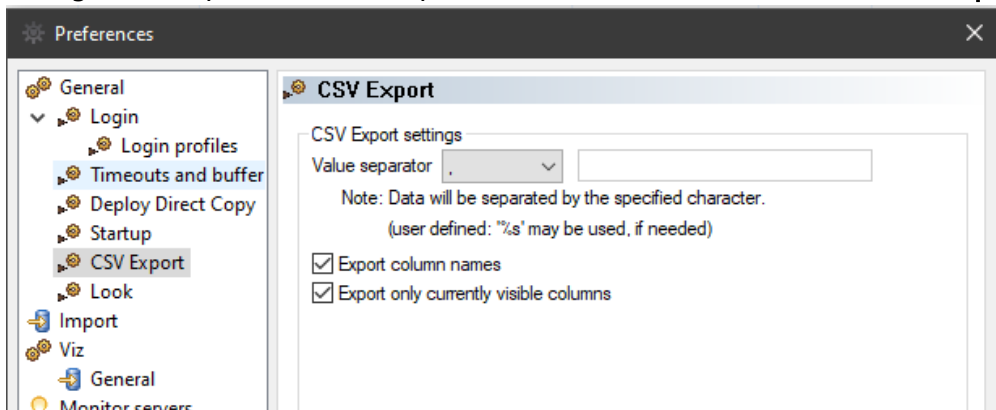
Preferences

General
Login
Login profiles
Timeouts and buffer
Deploy Direct Copy
Startup
CSV Export
Look
Import
Viz
General
Monitor servers

CSV Export

CSV Export settings
Value separator ,
Note: Data will be separated by the specified character.
(user defined: "%s" may be used, if needed)
Export column names
Export only currently visible columns